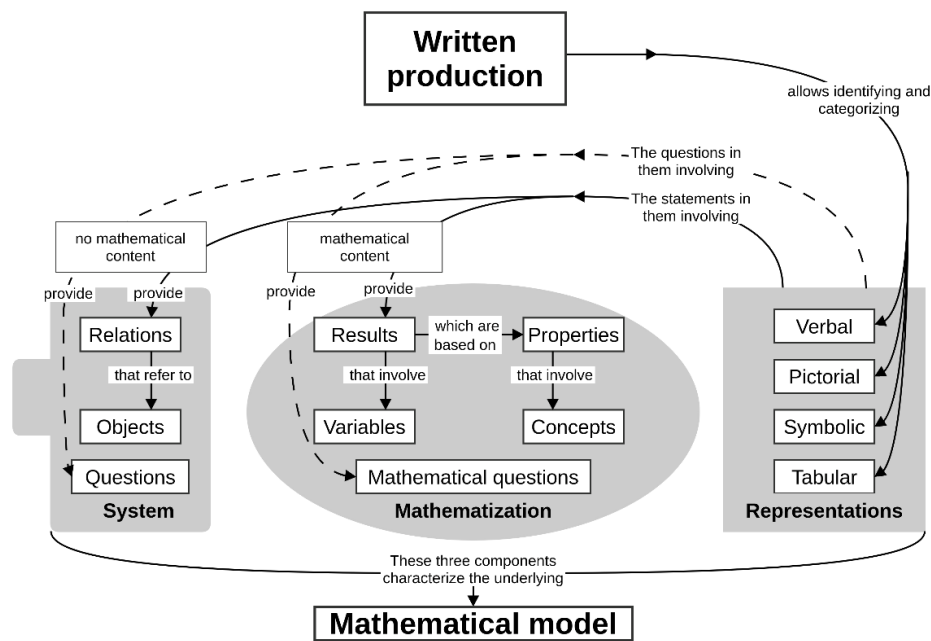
Written production

allows identifying and categorizing

The questions in them involving

The statements in them involving

no mathematical content

mathematical content

provide

provide

provide

provide

Relations

that refer to

Objects

Questions

System

Results

which are based on

Properties

that involve

that involve

Variables

Concepts

Mathematical questions

Mathematization

Verbal

Pictorial

Symbolic

Tabular

Representations

These three components characterize the underlying

Mathematical model